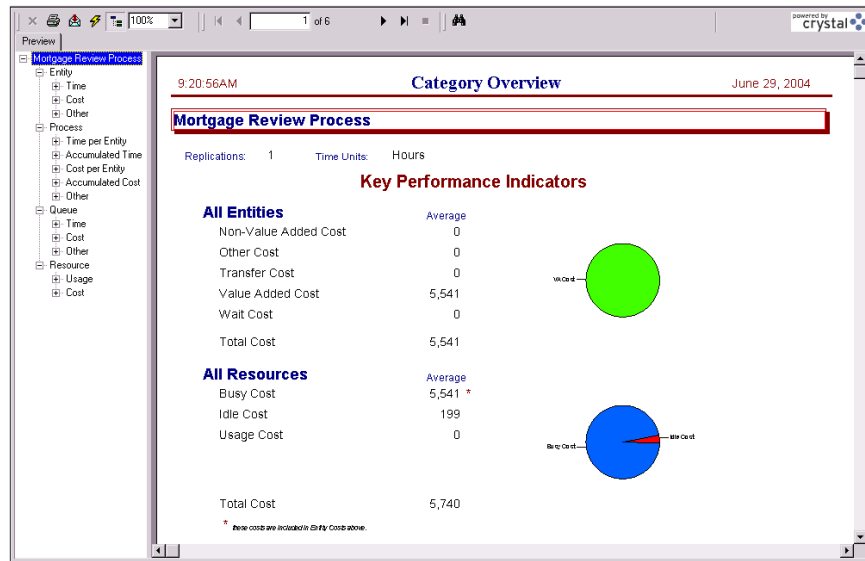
100% | 1 of 6 | powered by crystal

Preview

Mortgage Review Process
Entity
Time
Cost
Other
Process
Time per Entity
Accumulated Time
Cost per Entity
Accumulated Cost
Other
Queue
Time
Cost
Other
Resource
Usage
Cost

9:20:56AM Category Overview June 29, 2004

Mortgage Review Process

Replications: 1 Time Units: Hours

Key Performance Indicators

All Entities Average

| | Average |
|---|---|
| Non-Value Added Cost | 0 |
| Other Cost | 0 |
| Transfer Cost | 0 |
| Value Added Cost | 5,541 |
| Wait Cost | 0 |
| Total Cost | 5,541 |

VA Cost

All Resources Average

| | Average |
|---|---|
| Busy Cost | 5,541 * |
| Idle Cost | 199 |
| Usage Cost | 0 |
| Total Cost | 5,740 |

Idle Cost
Busy Cost

* these costs are included in Entity Costs above.